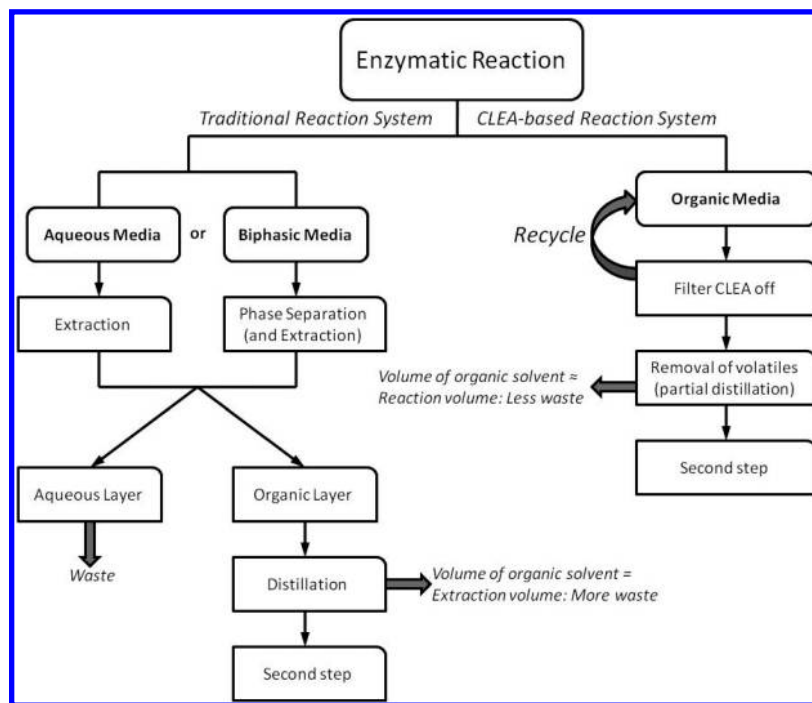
Enzymatic Reaction

Traditional Reaction System

CLEA-based Reaction System

Aqueous Media

or

Biphasic Media

Extraction

Phase Separation (and Extraction)

Aqueous Layer

Waste

Organic Layer

Distillation

Volume of organic solvent = Extraction volume: More waste

Second step

Organic Media

Recycle

Filter CLEA off

Removal of volatiles (partial distillation)

Volume of organic solvent ≈ Reaction volume: Less waste

Second step